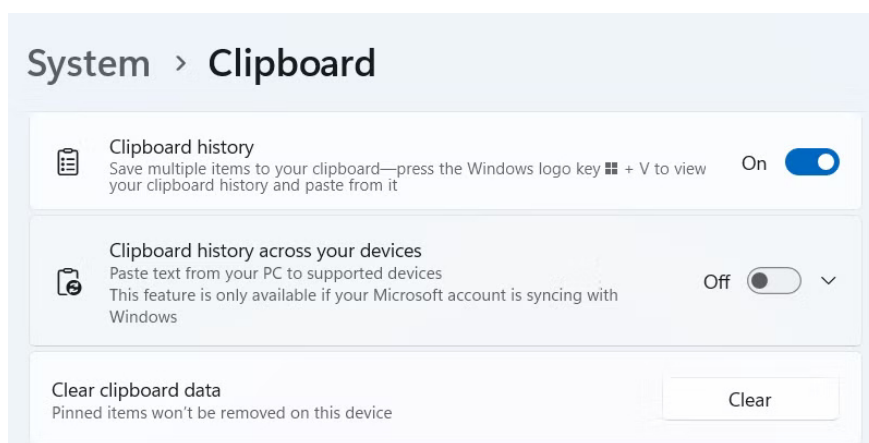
System › Clipboard

Clipboard history
Save multiple items to your clipboard—press the Windows logo key + V to view your clipboard history and paste from it
On

Clipboard history across your devices
Paste text from your PC to supported devices
This feature is only available if your Microsoft account is syncing with Windows
Off

Clear clipboard data
Pinned items won't be removed on this device
Clear